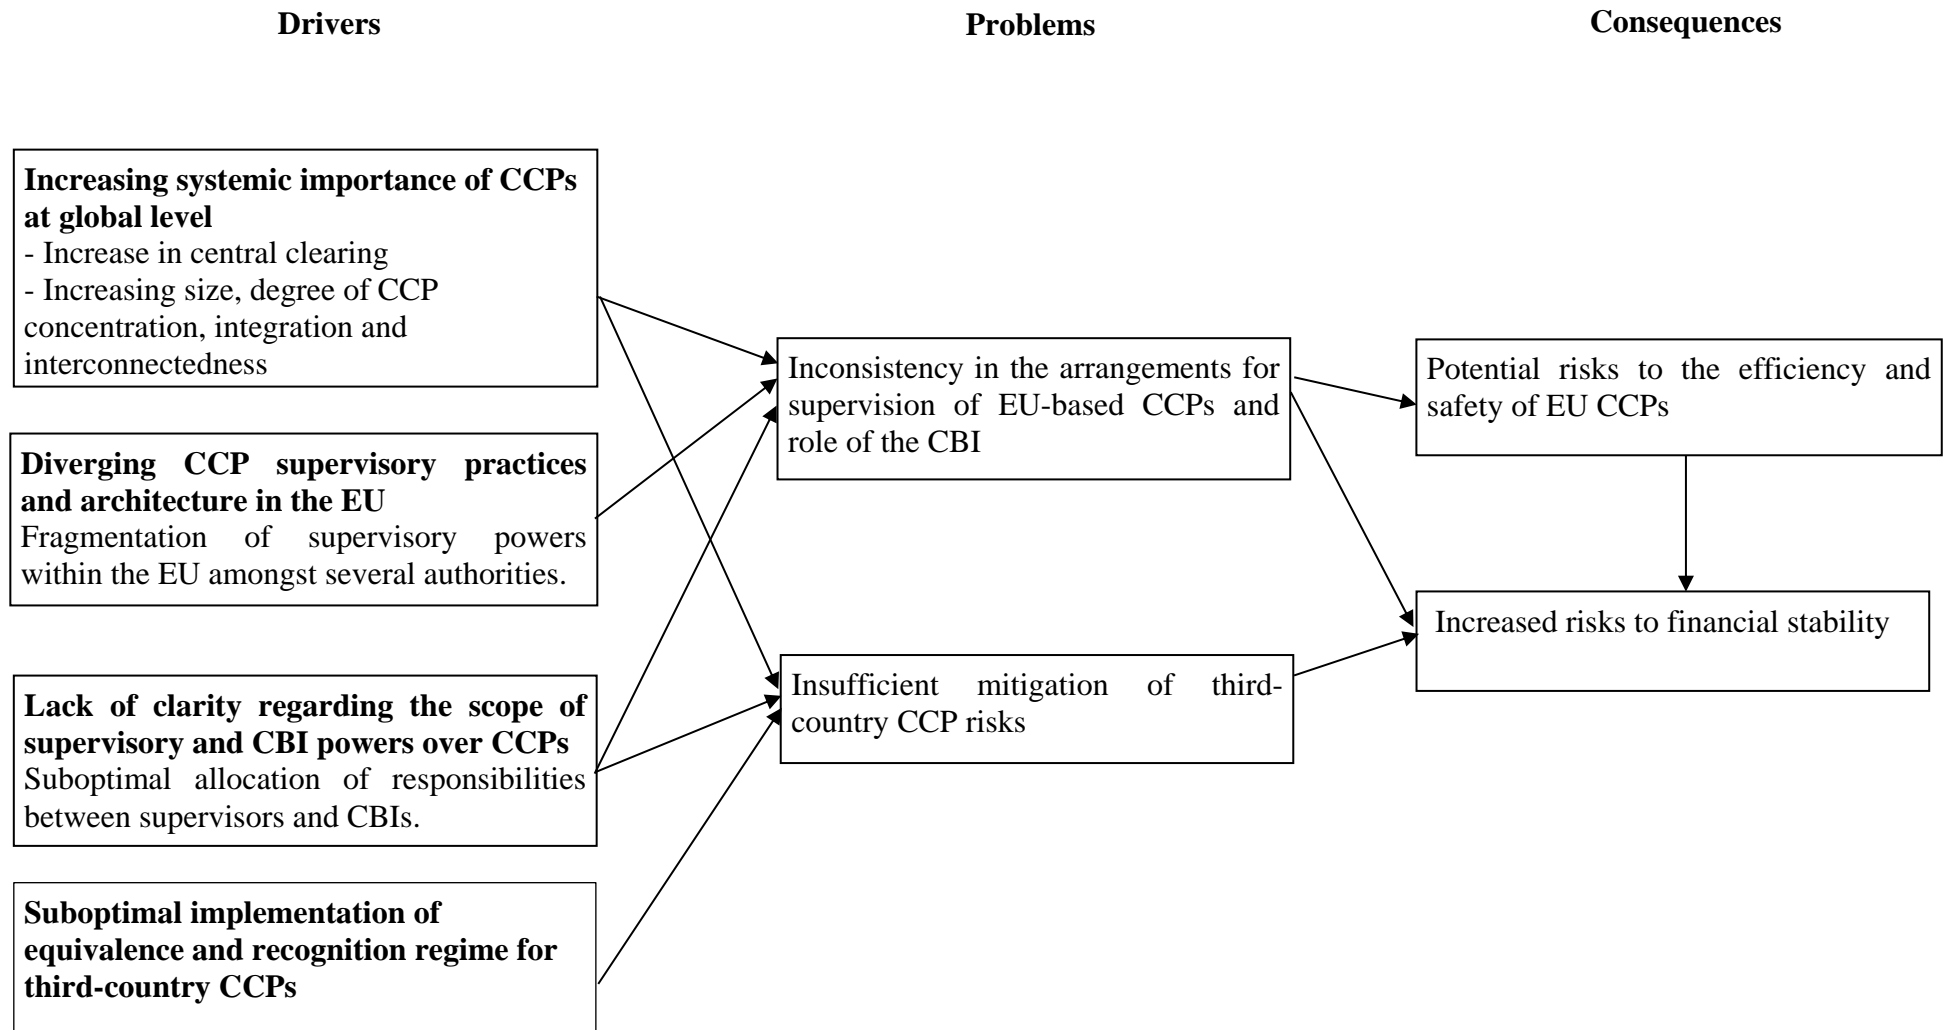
Drivers

Problems

Consequences

**Increasing systemic importance of CCPs at global level**
- Increase in central clearing
- Increasing size, degree of CCP concentration, integration and interconnectedness

**Diverging CCP supervisory practices and architecture in the EU**
Fragmentation of supervisory powers within the EU amongst several authorities.

**Lack of clarity regarding the scope of supervisory and CBI powers over CCPs**
Suboptimal allocation of responsibilities between supervisors and CBIs.

**Suboptimal implementation of equivalence and recognition regime for third-country CCPs**

Inconsistency in the arrangements for supervision of EU-based CCPs and role of the CBI

Insufficient mitigation of third-country CCP risks

Potential risks to the efficiency and safety of EU CCPs

Increased risks to financial stability